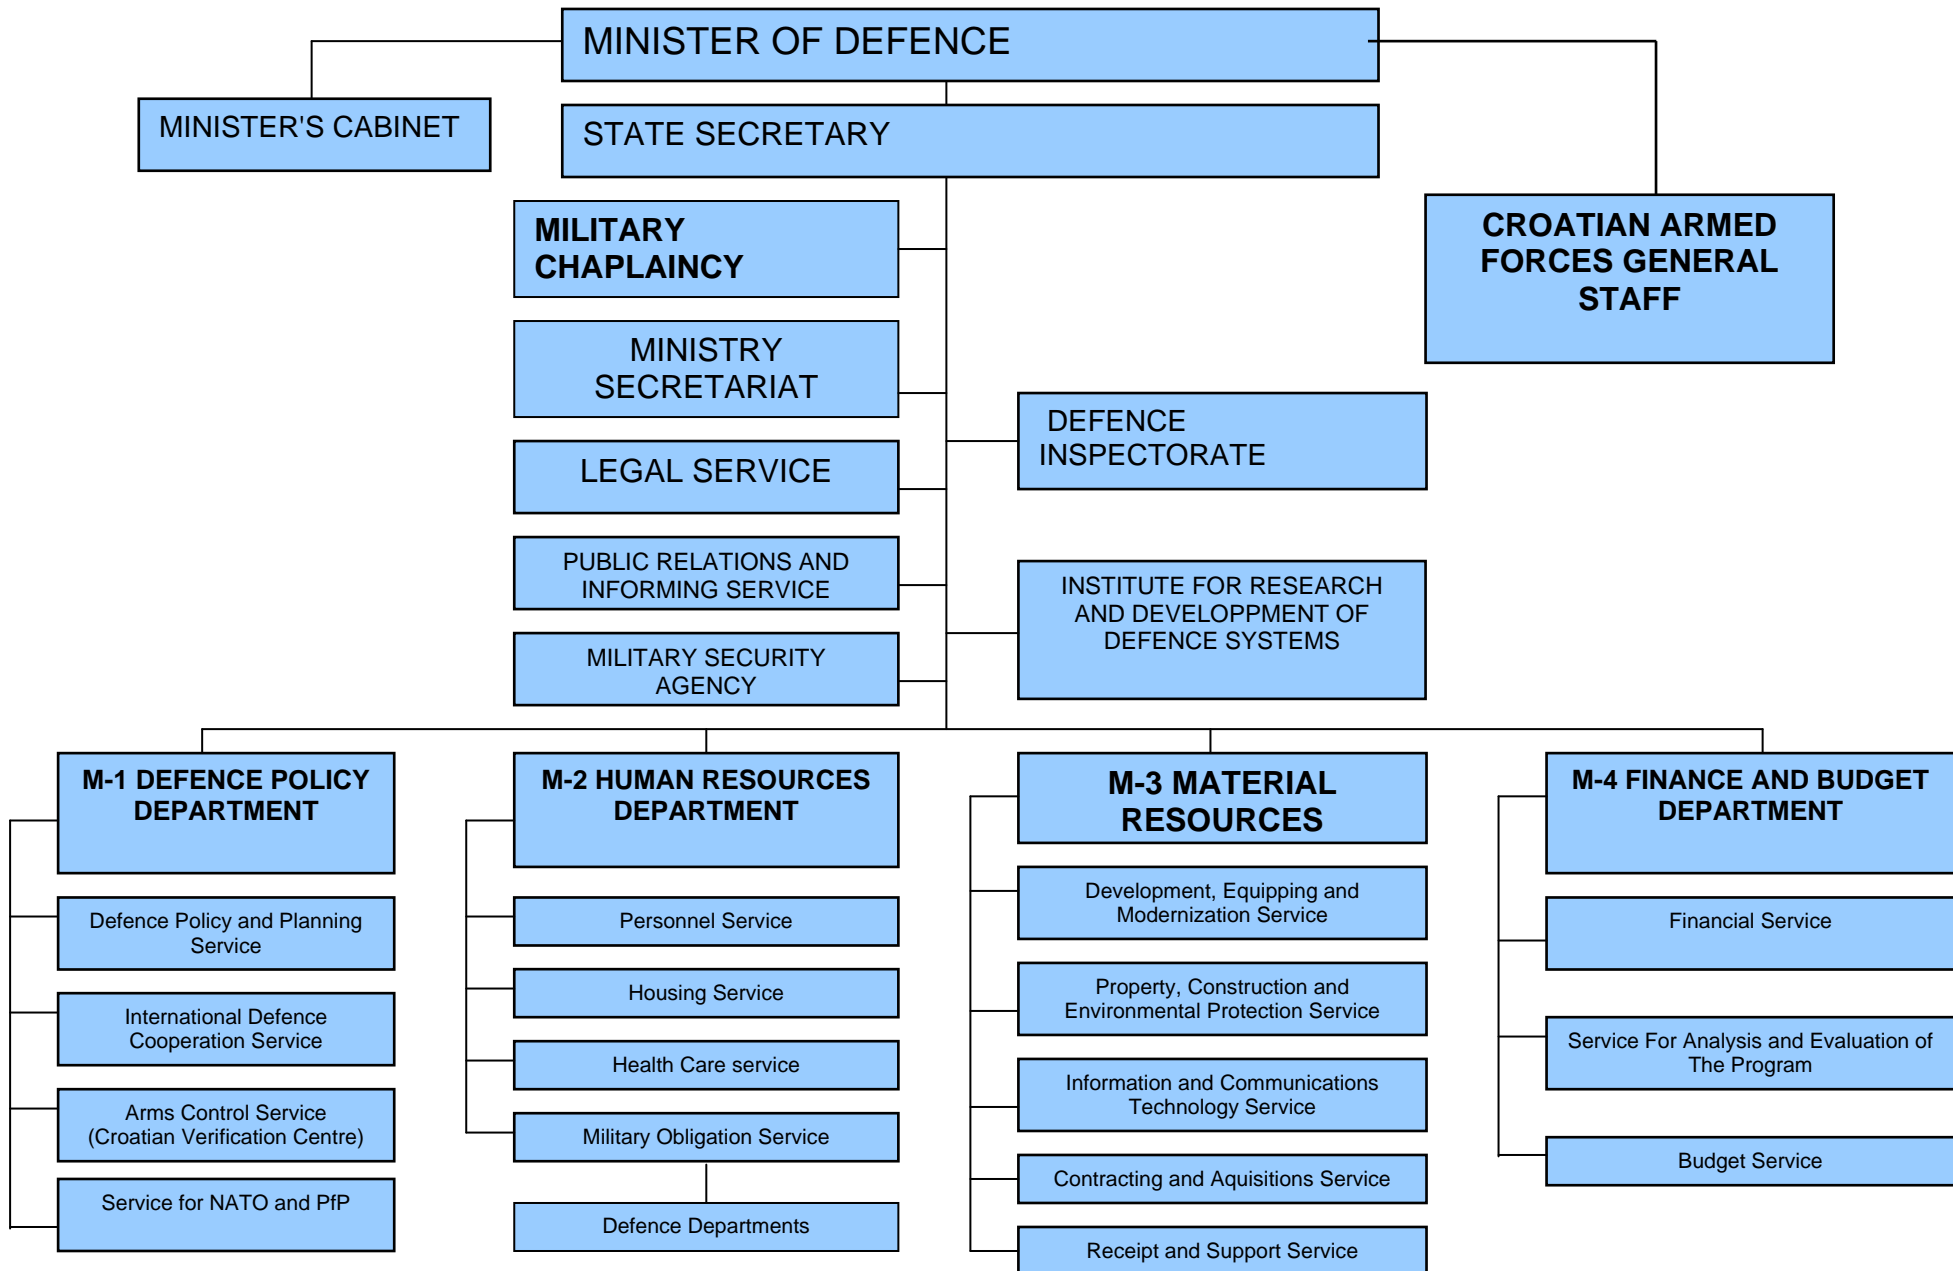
MINISTER OF DEFENCE

MINISTER'S CABINET

STATE SECRETARY

CROATIAN ARMED FORCES GENERAL STAFF

MILITARY CHAPLAINCY

MINISTRY SECRETARIAT

LEGAL SERVICE

PUBLIC RELATIONS AND INFORMING SERVICE

MILITARY SECURITY AGENCY

DEFENCE INSPECTORATE

INSTITUTE FOR RESEARCH AND DEVELOPPMENT OF DEFENCE SYSTEMS

M-1 DEFENCE POLICY DEPARTMENT

Defence Policy and Planning Service

International Defence Cooperation Service

Arms Control Service (Croatian Verification Centre)

Service for NATO and PfP

M-2 HUMAN RESOURCES DEPARTMENT

Personnel Service

Housing Service

Health Care service

Military Obligation Service

Defence Departments

M-3 MATERIAL RESOURCES

Development, Equipping and Modernization Service

Property, Construction and Environmental Protection Service

Information and Communications Technology Service

Contracting and Aquisitions Service

Receipt and Support Service

M-4 FINANCE AND BUDGET DEPARTMENT

Financial Service

Service For Analysis and Evaluation of The Program

Budget Service